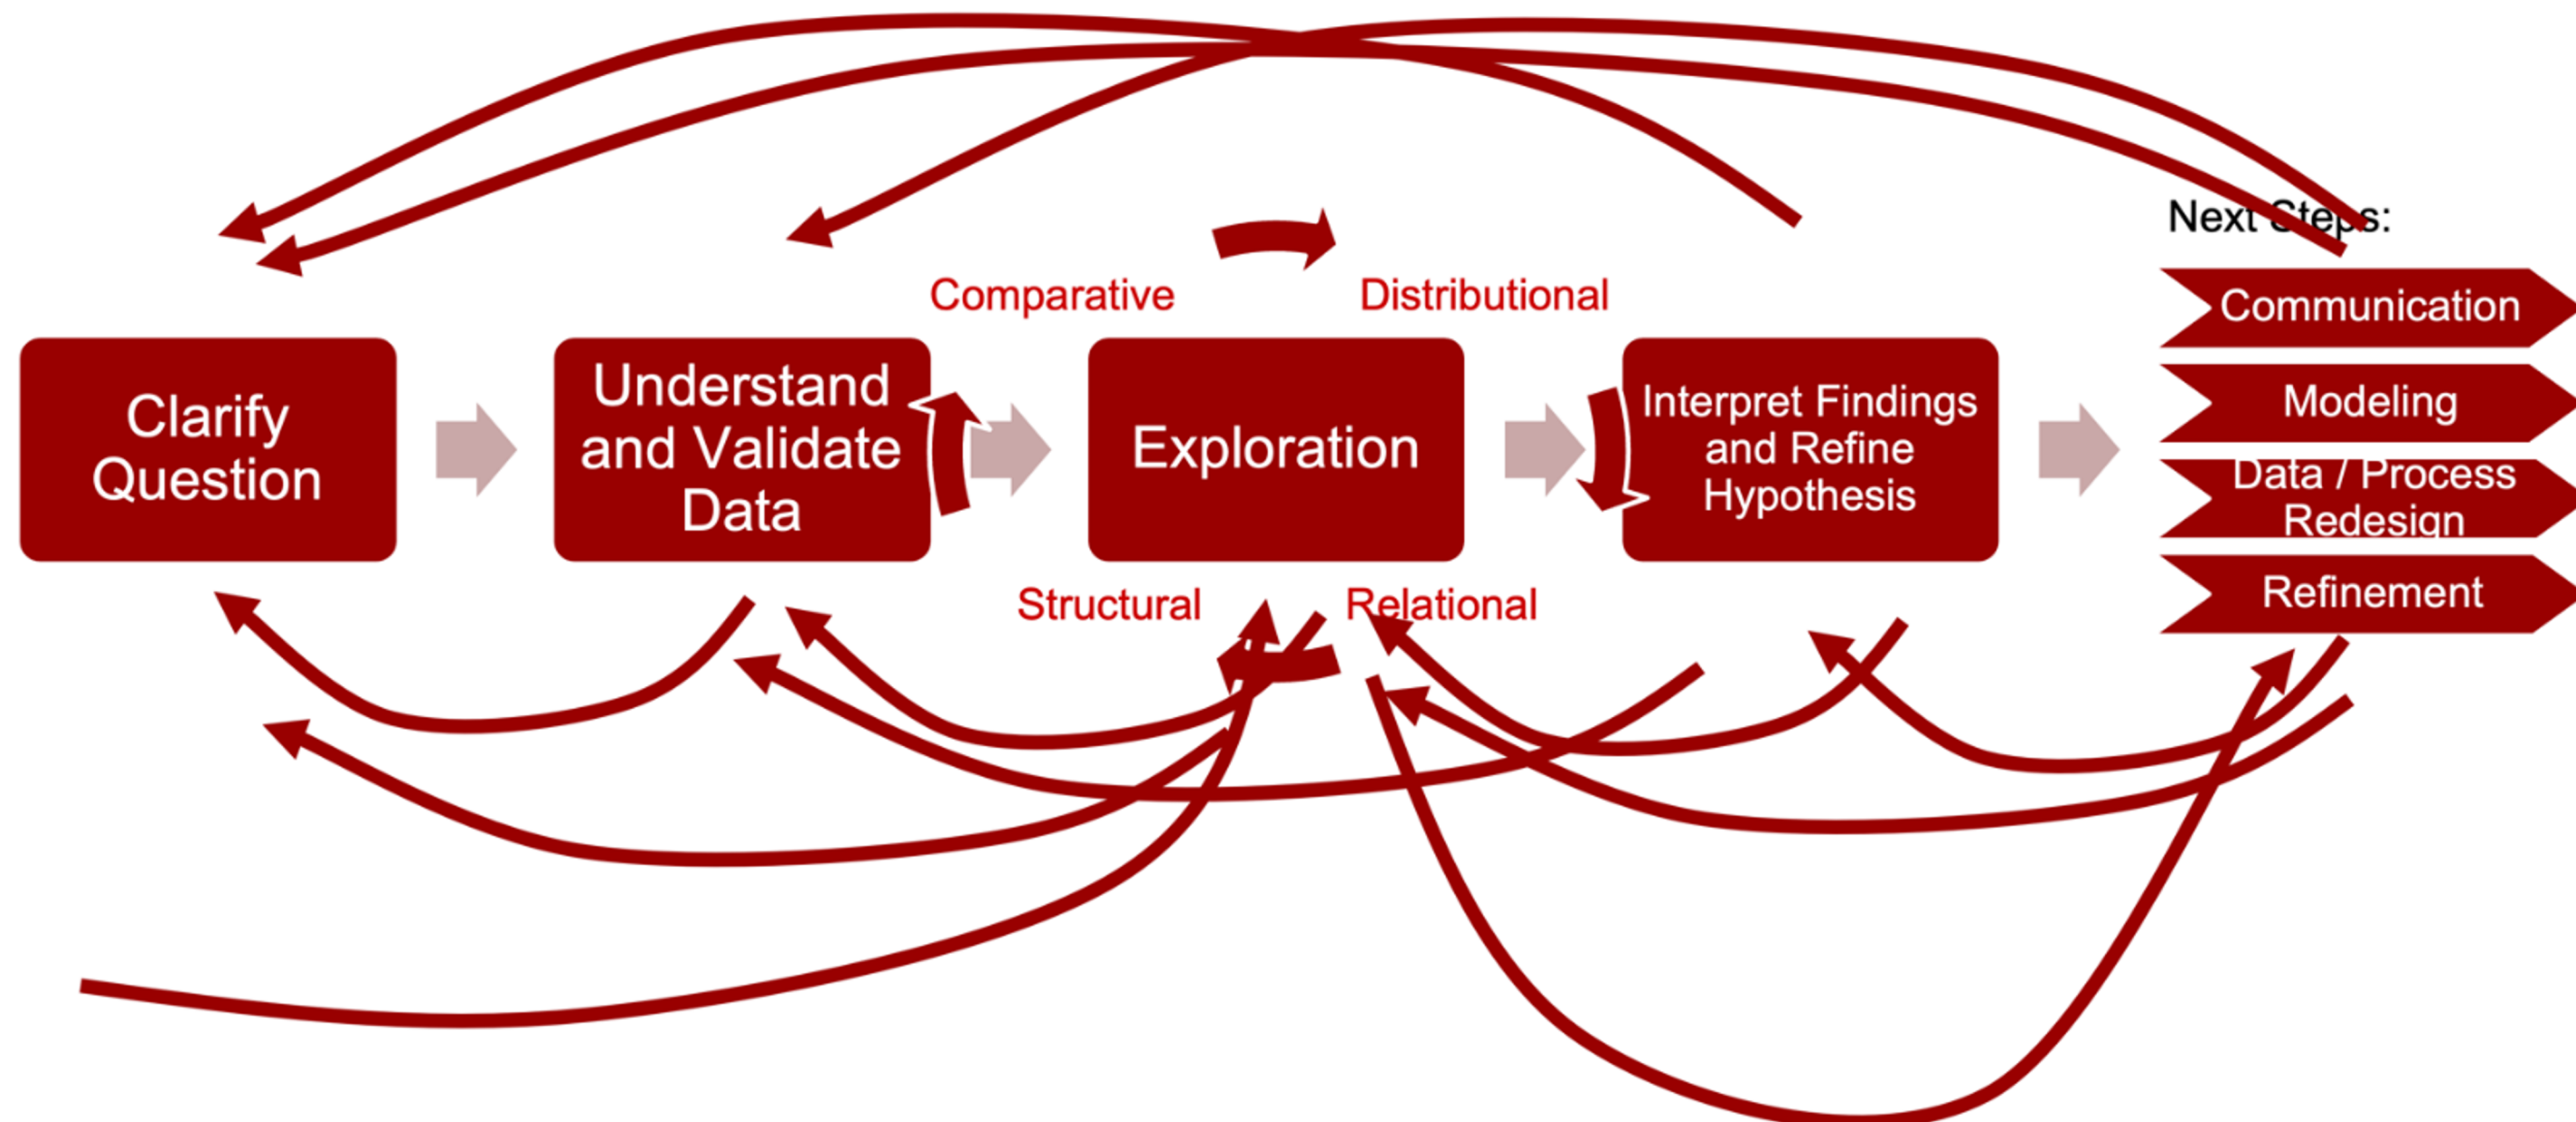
Next Steps:

Comparative

Distributional

Clarify Question

Understand and Validate Data

Exploration

Interpret Findings and Refine Hypothesis

Communication

Modeling

Data / Process Redesign

Refinement

Structural

Relational